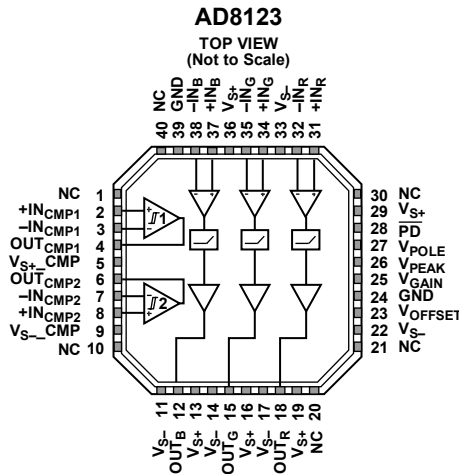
AD8123

TOP VIEW
(Not to Scale)

40 NC
39 GND
38 $-IN_B$
37 $+IN_B$
36 $V_{S+}$
35 $-IN_G$
34 $+IN_G$
33 $V_{S-}$
32 $-IN_R$
31 $+IN_R$

1 NC
2 $+IN_{CMP1}$
3 $-IN_{CMP1}$
4 $OUT_{CMP1}$
5 $V_{S+}$_CMP
6 $OUT_{CMP2}$
7 $-IN_{CMP2}$
8 $+IN_{CMP2}$
9 $V_{S-}$_CMP
10 NC

1
2

30 NC
29 $V_{S+}$
28 $\overline{PD}$
27 $V_{POLE}$
26 $V_{PEAK}$
25 $V_{GAIN}$
24 GND
23 $V_{OFFSET}$
22 $V_{S-}$
21 NC

11 $V_{S-}$
12 $OUT_B$
13 $V_{S+}$
14 $V_{S-}$
15 $OUT_G$
16 $V_{S+}$
17 $V_{S-}$
18 $OUT_R$
19 $V_{S+}$
20 NC